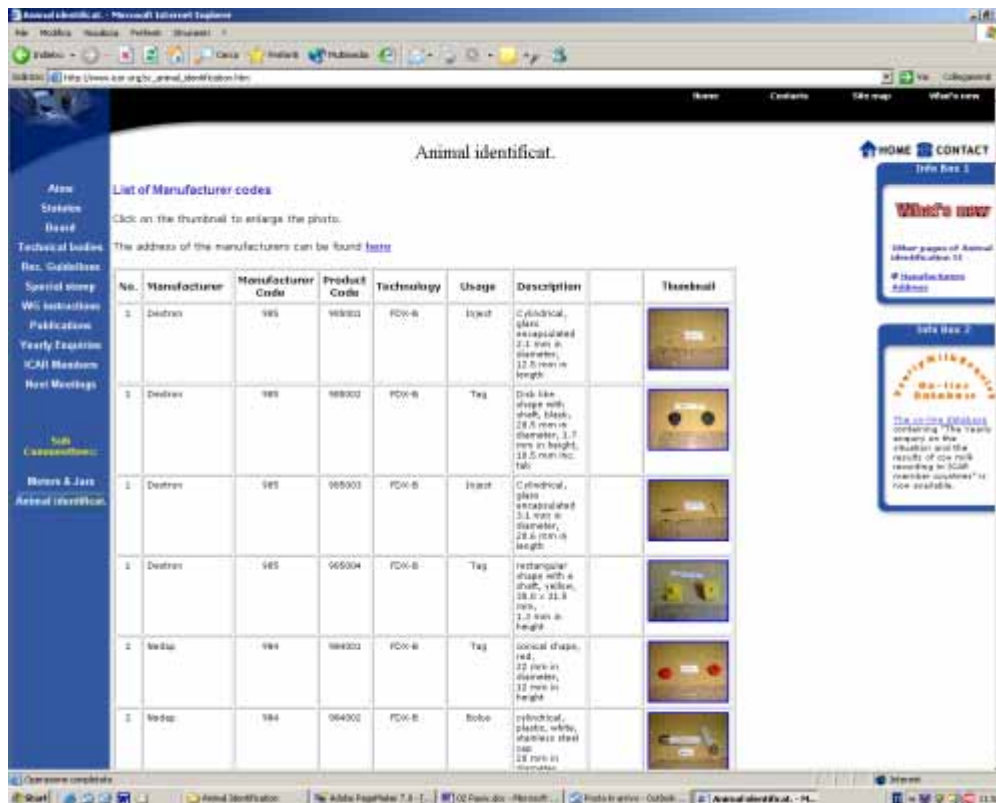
Animal identificat. - Microsoft Internet Explorer

File Modifica Visualizza Preferiti Strumenti ?

Indietro Cerca Preferiti Multimedia

Indirizzo http://www.icar.org/ic_animal_identification.htm

Vai Collegamenti

Home Contacts Site map What's new

Animal identificat.

HOME CONTACT

Aims
Statutes
Board
Technical bodies
Rec. Guidelines
Special story
WG instructions
Publications
Yearly Enquiries
ICAR Members
Next Meetings

Sub Committees:

Meters & Jars
Animal identificat.

List of Manufacturer codes

Click on the thumbnail to enlarge the photo.

The address of the manufacturers can be found here

| No. | Manufacturer | Manufacturer Code | Product Code | Technology | Usage | Description | | Thumbnail |
|---|---|---|---|---|---|---|---|---|
| 1 | Destron | 985 | 985001 | FDX-B | Inject | Cylindrical, glass encapsulated 2.1 mm in diameter, 12.5 mm in length | | |
| 1 | Destron | 985 | 985002 | FDX-B | Tag | Disk like shape with shaft, black, 28.5 mm in diameter, 1.7 mm in height, 18.5 mm inc. tab | | |
| 1 | Destron | 985 | 985003 | FDX-B | Inject | Cylindrical, glass encapsulated 3.1 mm in diameter, 28.6 mm in length | | |
| 1 | Destron | 985 | 985004 | FDX-B | Tag | rectangular shape with a shaft, yellow, 38.0 x 31.8 mm, 1.3 mm in height | | |
| 2 | Nedap | 984 | 984001 | FDX-B | Tag | conical shape, red, 32 mm in diameter, 12 mm in height | | |
| 2 | Nedap | 984 | 984002 | FDX-B | Bolus | cylindrical, plastic, white, stainless steel cap 28 mm in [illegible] | | |

Info Box 1

What's new

Other pages of Animal identification SC

Manufacturers Address

Info Box 2

Yearly Milk Enquiry On-line Database

The on-line database containing "The Yearly enquiry on the situation and the results of cow milk recording in ICAR member countries" is now available.

Operazione completata

Internet

Start Animal Identification Adobe PageMaker 7.0 - [...] 02 Pavia.doc - Microsoft... Posta in arrivo - Outlook... Animal identificat. - M...